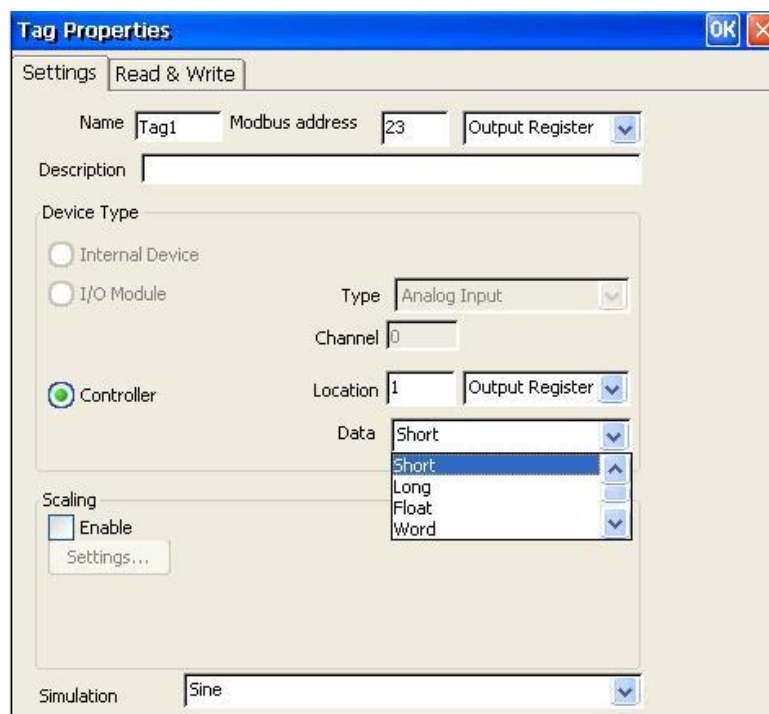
Tag Properties

OK

Settings | Read & Write

Name Tag1 Modbus address 23 Output Register

Description

Device Type

Internal Device

I/O Module

Type Analog Input

Channel 0

Controller

Location 1 Output Register

Data Short

Short
Long
Float
Word

Scaling

Enable

Settings...

Simulation Sine